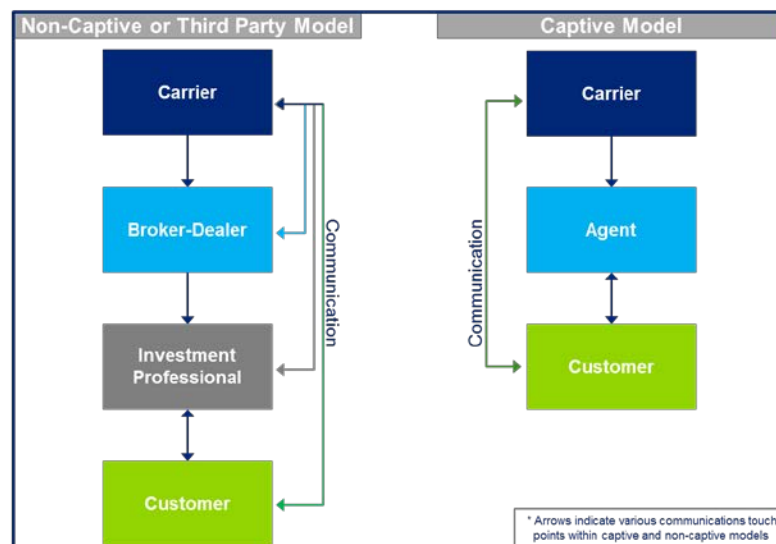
Non-Captive or Third Party Model

Carrier

Broker-Dealer

Investment Professional

Customer

Communication

Captive Model

Carrier

Agent

Customer

Communication

* Arrows indicate various communications touch points within captive and non-captive models